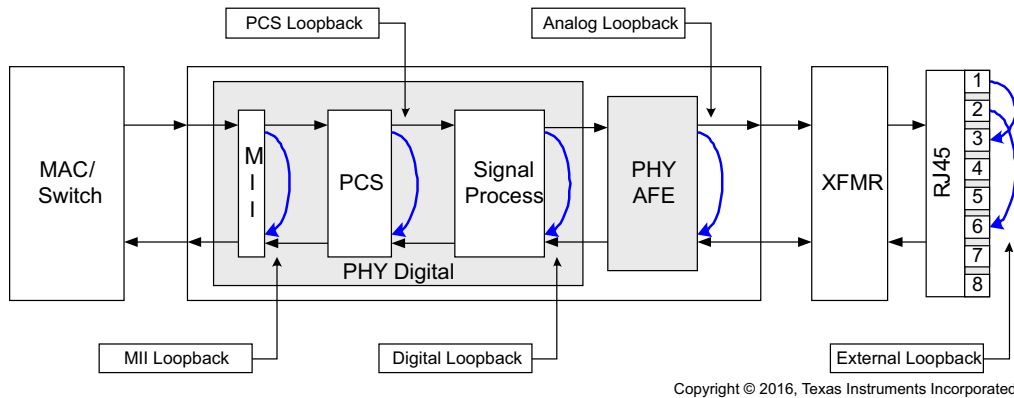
PCS Loopback

Analog Loopback

MAC/
Switch

M
I
I

PCS

Signal
Process

PHY
AFE

XFMR

RJ45

1
2
3
4
5
6
7
8

PHY Digital

MII Loopback

Digital Loopback

External Loopback

Copyright © 2016, Texas Instruments Incorporated